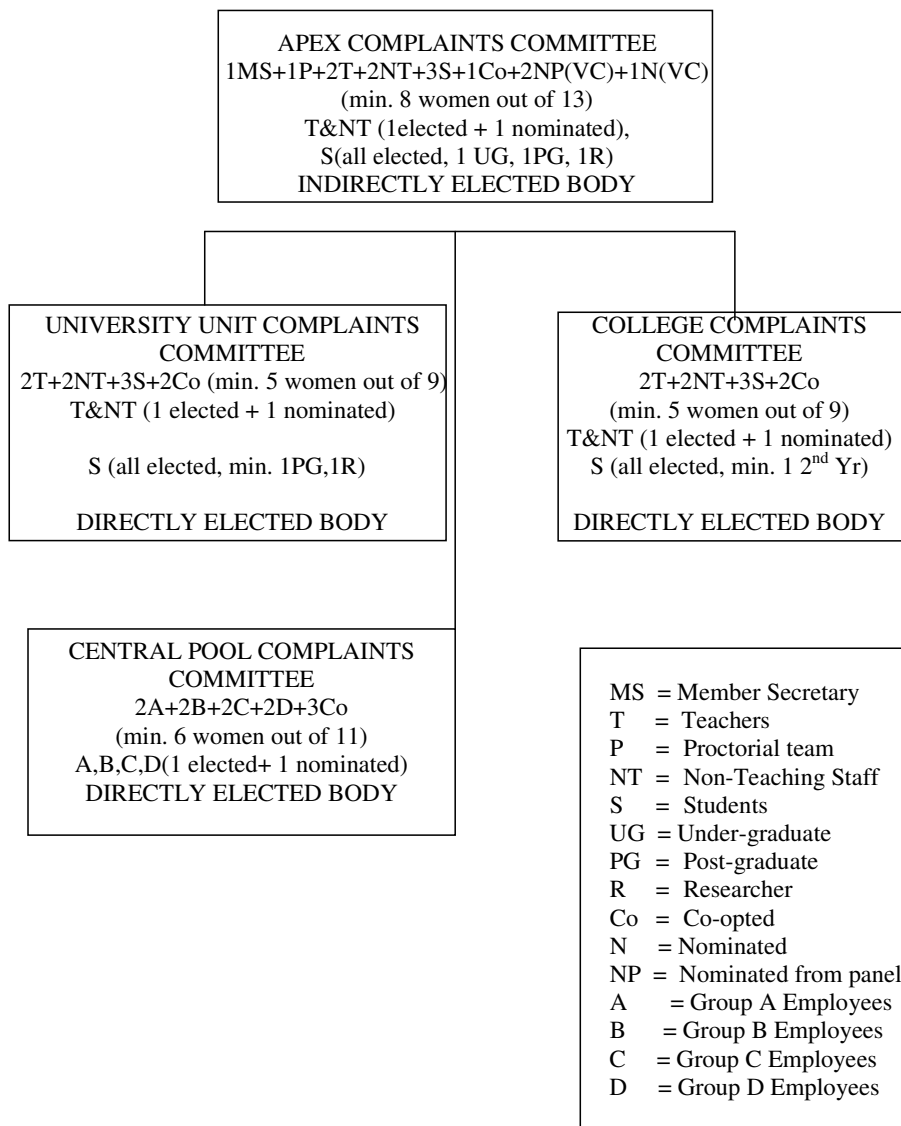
APEX COMPLAINTS COMMITTEE
1MS+1P+2T+2NT+3S+1Co+2NP(VC)+1N(VC)
(min. 8 women out of 13)
T&NT (1elected + 1 nominated),
S(all elected, 1 UG, 1PG, 1R)
INDIRECTLY ELECTED BODY

UNIVERSITY UNIT COMPLAINTS COMMITTEE
2T+2NT+3S+2Co (min. 5 women out of 9)
T&NT (1 elected + 1 nominated)

S (all elected, min. 1PG,1R)

DIRECTLY ELECTED BODY

COLLEGE COMPLAINTS COMMITTEE
2T+2NT+3S+2Co
(min. 5 women out of 9)
T&NT (1 elected + 1 nominated)
S (all elected, min. 1 2$^{nd}$ Yr)

DIRECTLY ELECTED BODY

CENTRAL POOL COMPLAINTS COMMITTEE
2A+2B+2C+2D+3Co
(min. 6 women out of 11)
A,B,C,D(1 elected+ 1 nominated)
DIRECTLY ELECTED BODY

MS = Member Secretary
T = Teachers
P = Proctorial team
NT = Non-Teaching Staff
S = Students
UG = Under-graduate
PG = Post-graduate
R = Researcher
Co = Co-opted
N = Nominated
NP = Nominated from panel
A = Group A Employees
B = Group B Employees
C = Group C Employees
D = Group D Employees